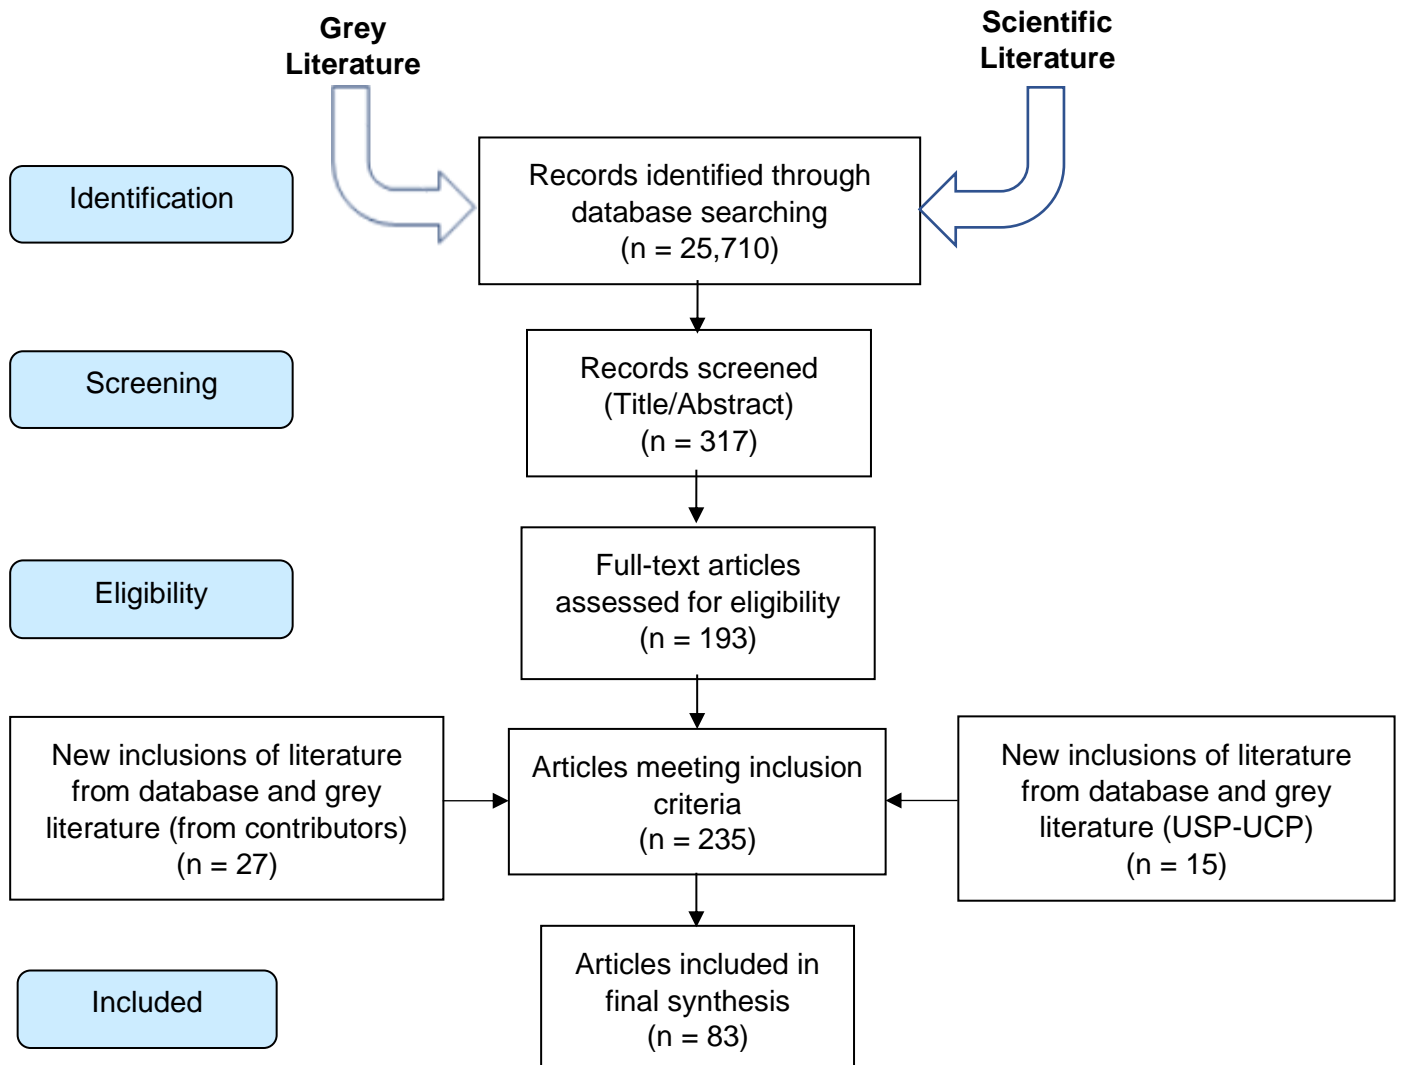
Grey Literature

Scientific Literature

Identification

Records identified through database searching (n = 25,710)

Screening

Records screened (Title/Abstract) (n = 317)

Eligibility

Full-text articles assessed for eligibility (n = 193)

New inclusions of literature from database and grey literature (from contributors) (n = 27)

Articles meeting inclusion criteria (n = 235)

New inclusions of literature from database and grey literature (USP-UCP) (n = 15)

Included

Articles included in final synthesis (n = 83)